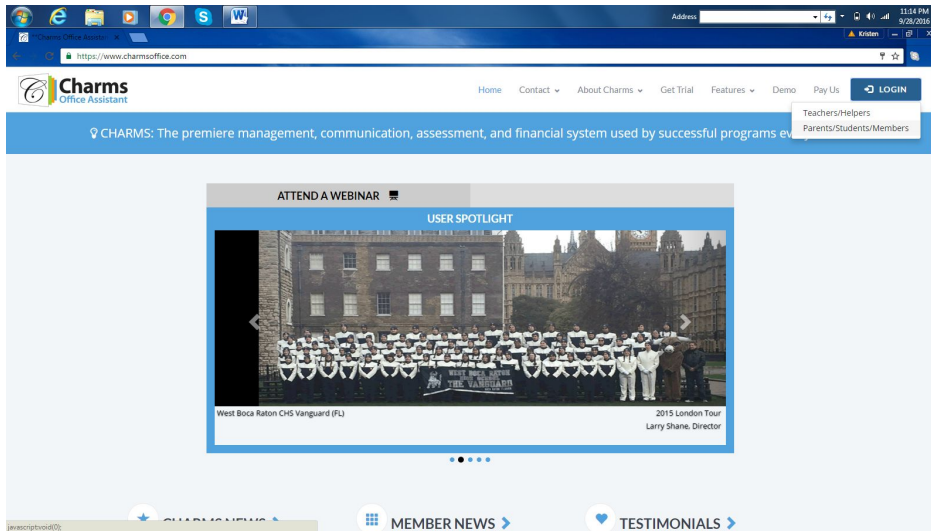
Address
11:14 PM
9/28/2016
Kristen
Charms Office Assistant ×
https://www.charmsoffice.com
Charms
Office Assistant
Home
Contact
About Charms
Get Trial
Features
Demo
Pay Us
LOGIN
Teachers/Helpers
Parents/Students/Members
CHARMS: The premiere management, communication, assessment, and financial system used by successful programs ev

ATTEND A WEBINAR
USER SPOTLIGHT
WEST BOCA RATON THE VANGUARD
West Boca Raton CHS Vanguard (FL)
2015 London Tour
Larry Shane, Director

CHARMS NEWS
MEMBER NEWS
TESTIMONIALS
javascript:void(0);